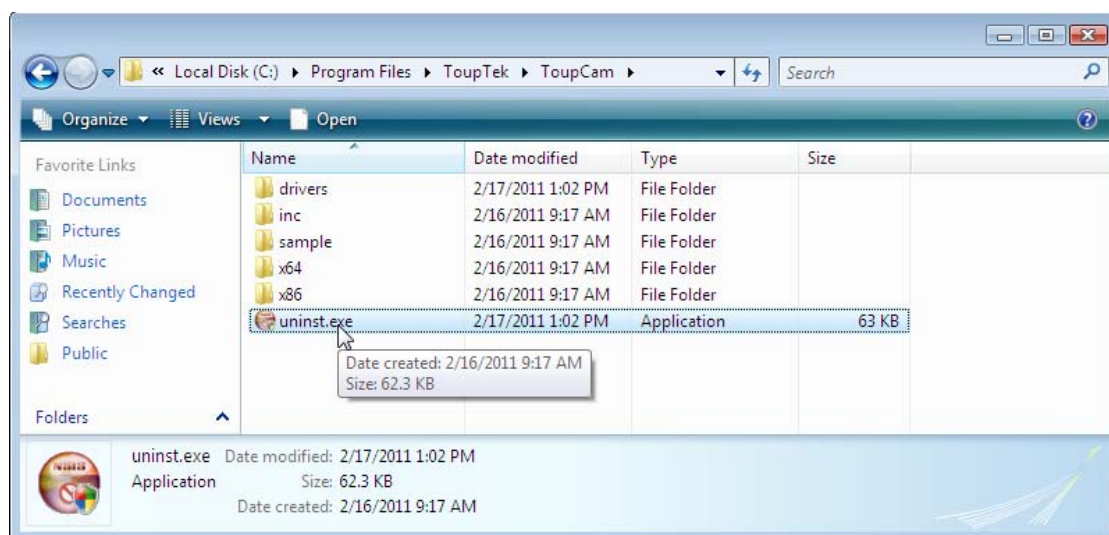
« Local Disk (C:) ▸ Program Files ▸ ToupTek ▸ ToupCam ▸

Search

Organize ▾ Views ▾ Open

Favorite Links

Documents
Pictures
Music
Recently Changed
Searches
Public

Folders

| Name | Date modified | Type | Size |
|---|---|---|---|
| drivers | 2/17/2011 1:02 PM | File Folder | |
| inc | 2/16/2011 9:17 AM | File Folder | |
| sample | 2/16/2011 9:17 AM | File Folder | |
| x64 | 2/16/2011 9:17 AM | File Folder | |
| x86 | 2/16/2011 9:17 AM | File Folder | |
| uninst.exe | 2/17/2011 1:02 PM | Application | 63 KB |

Date created: 2/16/2011 9:17 AM
Size: 62.3 KB

uninst.exe Date modified: 2/17/2011 1:02 PM
Application Size: 62.3 KB
Date created: 2/16/2011 9:17 AM